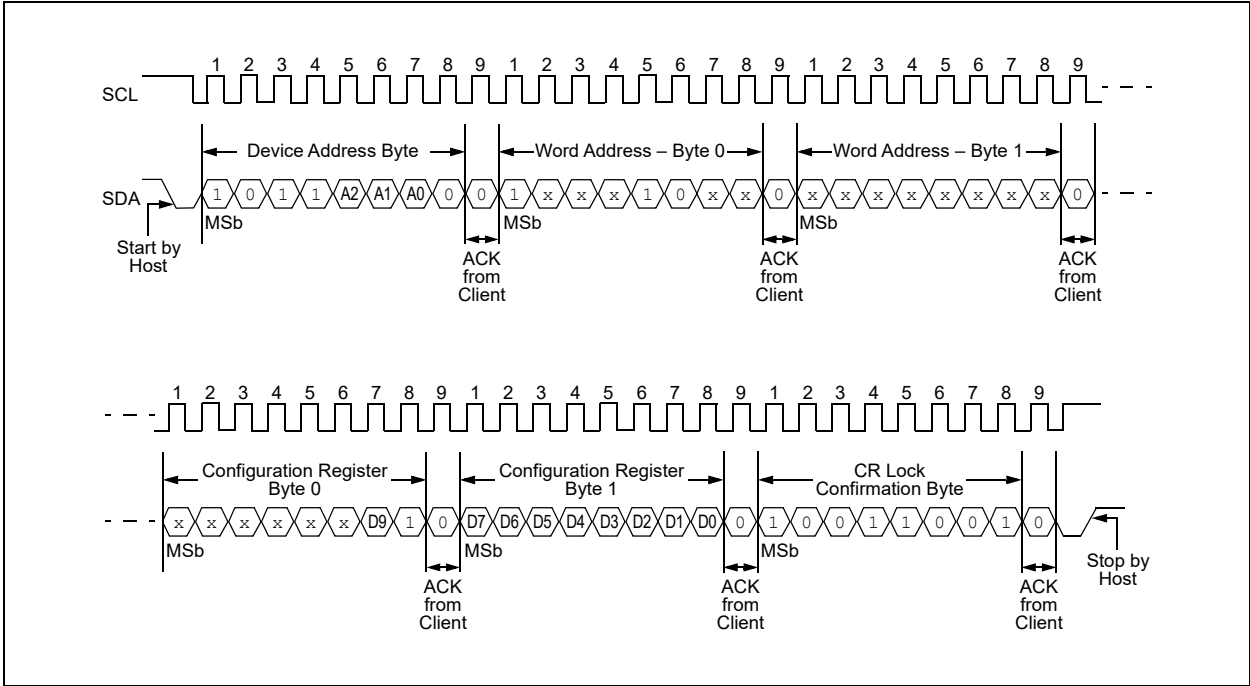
1 2 3 4 5 6 7 8 9 1 2 3 4 5 6 7 8 9 1 2 3 4 5 6 7 8 9

SCL

Device Address Byte

Word Address – Byte 0

Word Address – Byte 1

SDA

1 0 1 1 A2 A1 A0 0 0 1 x x x 1 0 x x 0 x x x x x x x x 0

MSb

MSb

MSb

Start by Host

ACK from Client

ACK from Client

ACK from Client

1 2 3 4 5 6 7 8 9 1 2 3 4 5 6 7 8 9 1 2 3 4 5 6 7 8 9

Configuration Register Byte 0

Configuration Register Byte 1

CR Lock Confirmation Byte

x x x x x x x D9 1 0 D7 D6 D5 D4 D3 D2 D1 D0 0 1 0 0 1 1 0 0 1 0

MSb

MSb

MSb

ACK from Client

ACK from Client

ACK from Client

Stop by Host